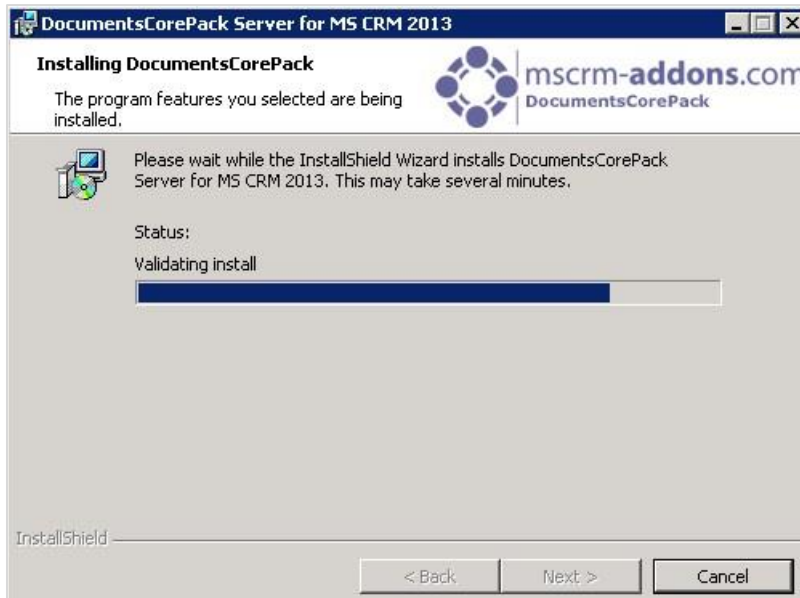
DocumentsCorePack Server for MS CRM 2013

Installing DocumentsCorePack

The program features you selected are being installed.

mscrm-addons.com
DocumentsCorePack

Please wait while the InstallShield Wizard installs DocumentsCorePack Server for MS CRM 2013. This may take several minutes.

Status:

Validating install

InstallShield

< Back

Next >

Cancel